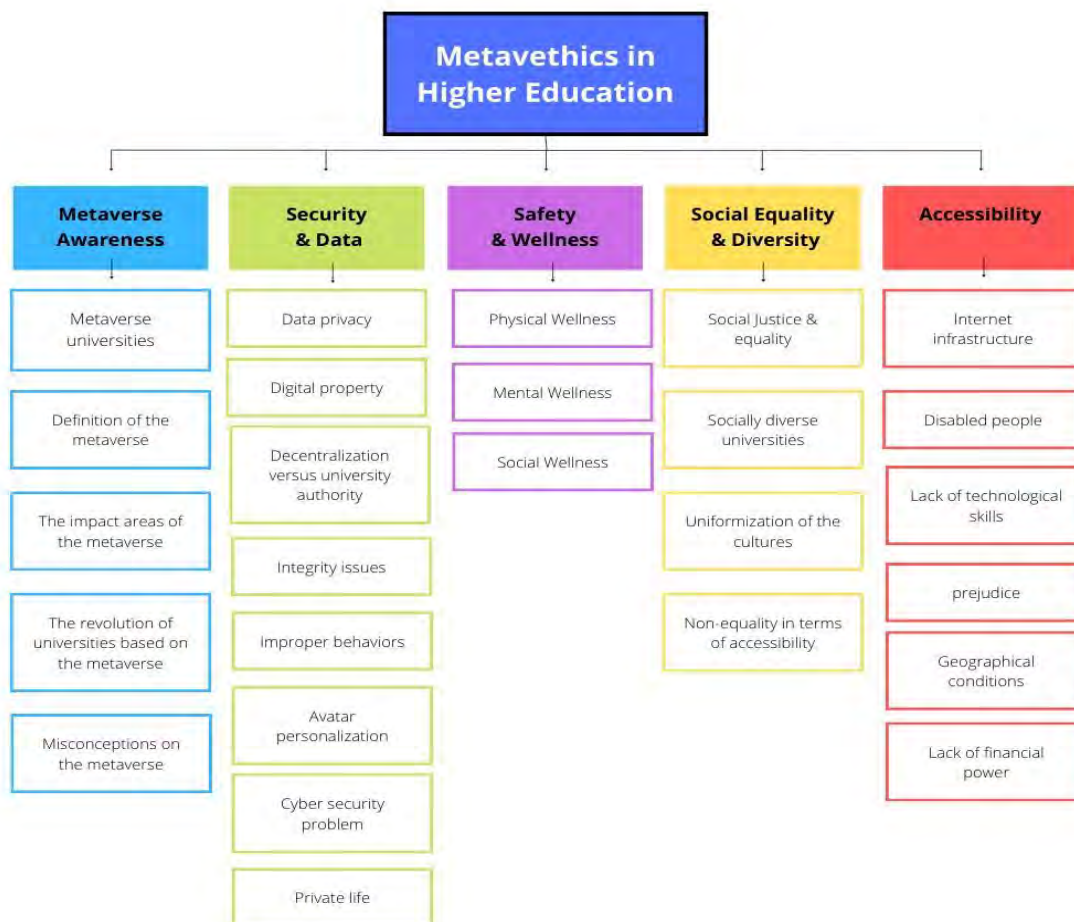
Metavethics in Higher Education

Metaverse Awareness

Metaverse universities

Definition of the metaverse

The impact areas of the metaverse

The revolution of universities based on the metaverse

Misconceptions on the metaverse

Security & Data

Data privacy

Digital property

Decentralization versus university authority

Integrity issues

Improper behaviors

Avatar personalization

Cyber security problem

Private life

Safety & Wellness

Physical Wellness

Mental Wellness

Social Wellness

Social Equality & Diversity

Social Justice & equality

Socially diverse universities

Uniformization of the cultures

Non-equality in terms of accessibility

Accessibility

Internet infrastructure

Disabled people

Lack of technological skills

prejudice

Geographical conditions

Lack of financial power